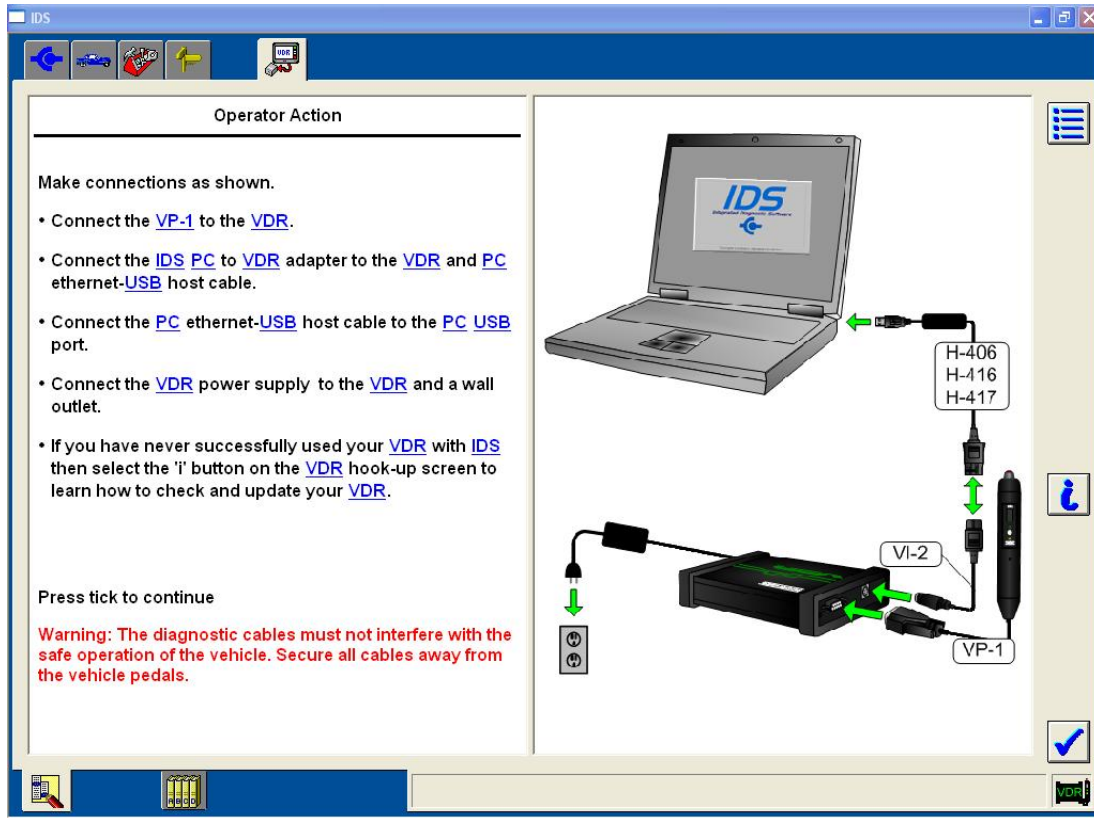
IDS

VDR

Operator Action

Make connections as shown.

• Connect the VP-1 to the VDR.

• Connect the IDS PC to VDR adapter to the VDR and PC ethernet-USB host cable.

• Connect the PC ethernet-USB host cable to the PC USB port.

• Connect the VDR power supply to the VDR and a wall outlet.

• If you have never successfully used your VDR with IDS then select the 'i' button on the VDR hook-up screen to learn how to check and update your VDR.

Press tick to continue

Warning: The diagnostic cables must not interfere with the safe operation of the vehicle. Secure all cables away from the vehicle pedals.

IDS

H-406
H-416
H-417

VI-2

VP-1

VDR